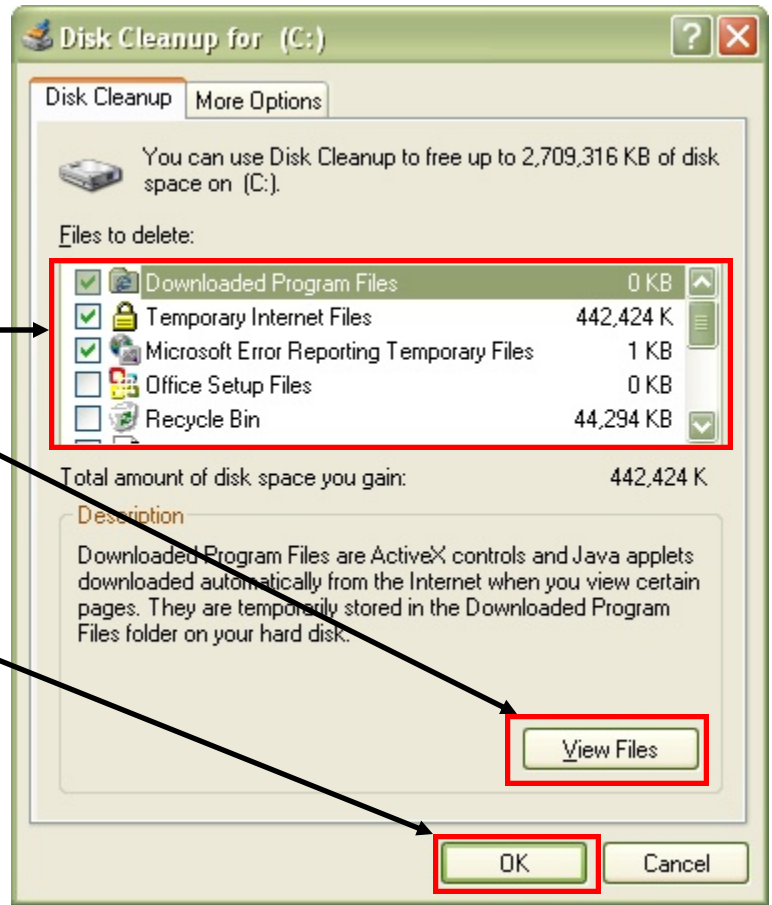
Disk Cleanup for (C:)

Disk Cleanup | More Options

You can use Disk Cleanup to free up to 2,709,316 KB of disk space on (C:).

Files to delete:

| | | |
|---|---|---|
| ☑ | Downloaded Program Files | 0 KB |
| ☑ | Temporary Internet Files | 442,424 K |
| ☑ | Microsoft Error Reporting Temporary Files | 1 KB |
| ☐ | Office Setup Files | 0 KB |
| ☐ | Recycle Bin | 44,294 KB |

Total amount of disk space you gain: 442,424 K

Description

Downloaded Program Files are ActiveX controls and Java applets downloaded automatically from the Internet when you view certain pages. They are temporarily stored in the Downloaded Program Files folder on your hard disk.

View Files

OK | Cancel